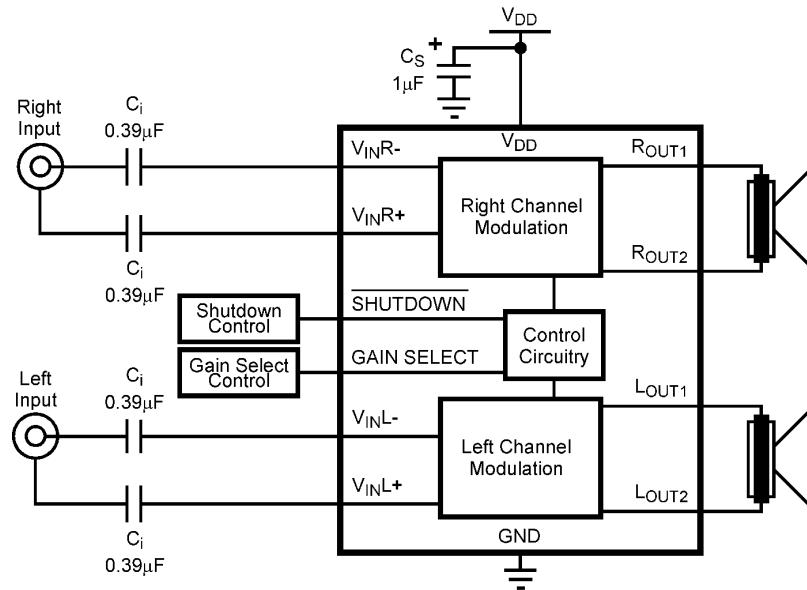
$V_{DD}$

$C_S$ +
$1\mu F$

Right Input

$C_i$
$0.39\mu F$

$V_{IN}R-$

$V_{DD}$

$R_{OUT1}$

$V_{IN}R+$

Right Channel Modulation

$C_i$
$0.39\mu F$

$R_{OUT2}$

Shutdown Control

$\overline{SHUTDOWN}$

Control Circuitry

Gain Select Control

GAIN SELECT

Left Input

$C_i$
$0.39\mu F$

$L_{OUT1}$

$V_{IN}L-$

Left Channel Modulation

$V_{IN}L+$

$L_{OUT2}$

$C_i$
$0.39\mu F$

GND